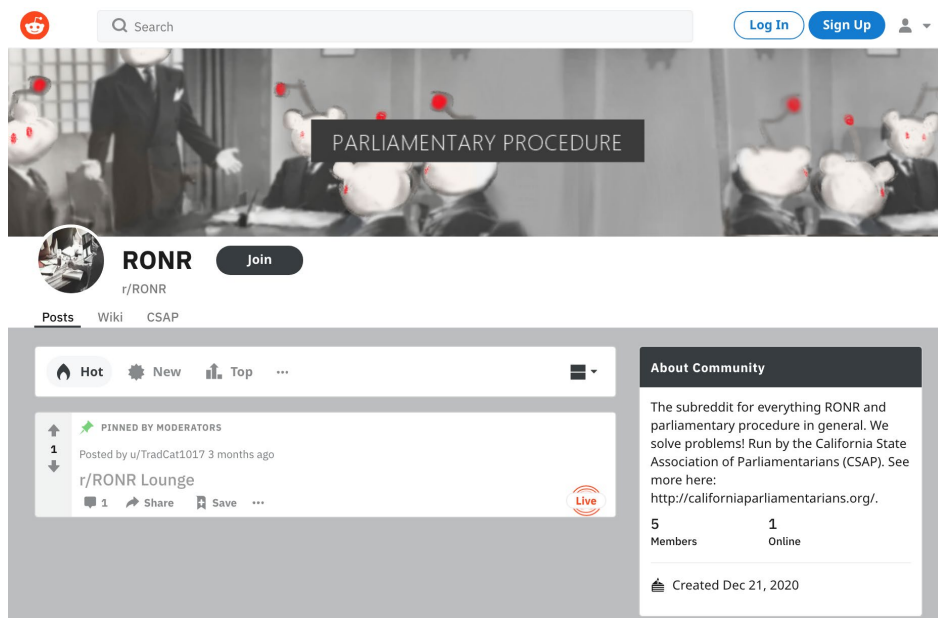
Search

Log In

Sign Up

PARLIAMENTARY PROCEDURE

RONR

r/RONR

Join

Posts Wiki CSAP

Hot New Top ···

PINNED BY MODERATORS

1

Posted by u/TradCat1017 3 months ago

r/RONR Lounge

1 Share Save ···

Live

About Community

The subreddit for everything RONR and parliamentary procedure in general. We solve problems! Run by the California State Association of Parliamentarians (CSAP). See more here: http://californiaparliamentarians.org/.

5
Members

1
Online

Created Dec 21, 2020